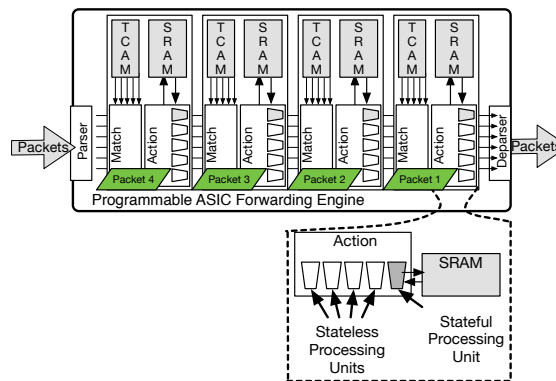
Packets

Parser

T C A M

S R A M

Match

Action

Packet 4

T C A M

S R A M

Match

Action

Packet 3

T C A M

S R A M

Match

Action

Packet 2

T C A M

S R A M

Match

Action

Packet 1

Deparser

Packets

Programmable ASIC Forwarding Engine

Action

SRAM

Stateless Processing Units

Stateful Processing Unit